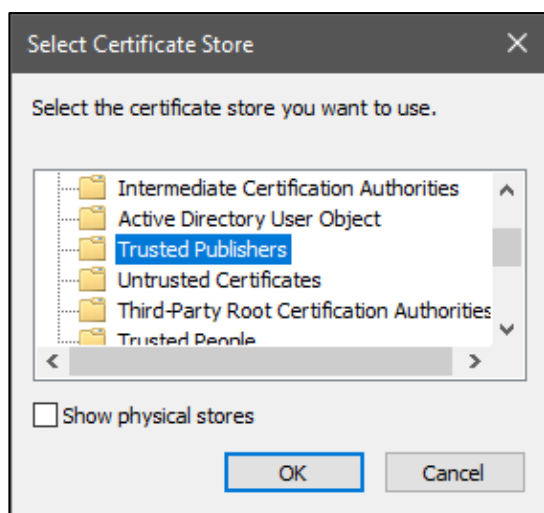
Select Certificate Store

Select the certificate store you want to use.

Intermediate Certification Authorities
Active Directory User Object
Trusted Publishers
Untrusted Certificates
Third-Party Root Certification Authorities
Trusted People

Show physical stores

OK
Cancel